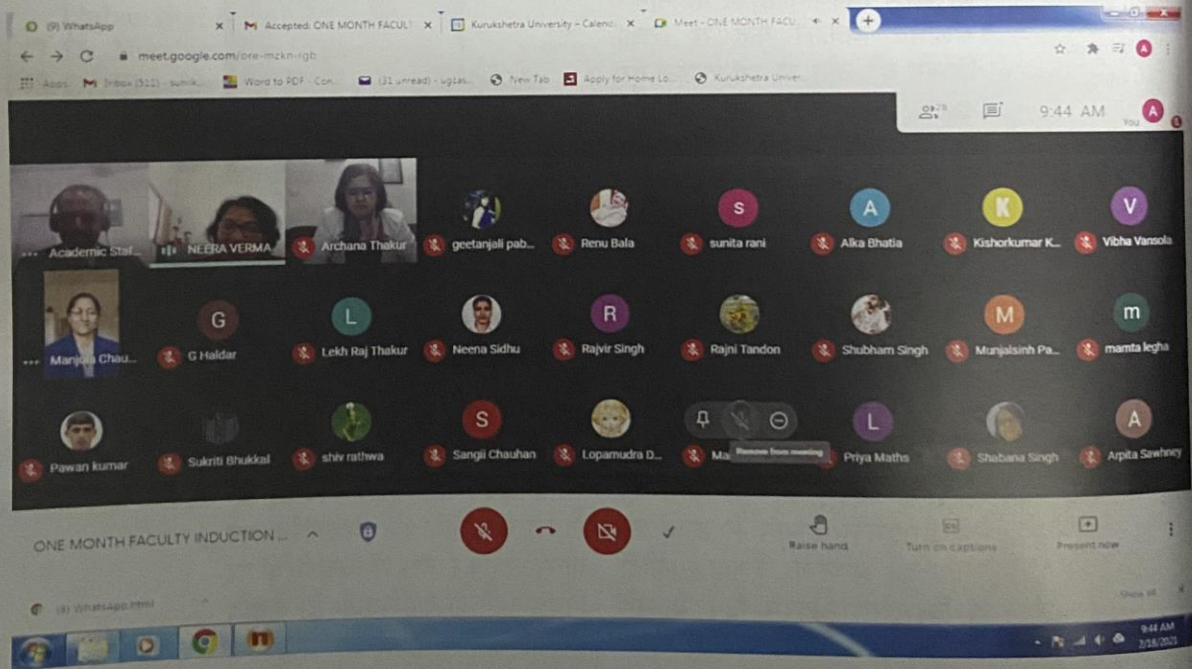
(9) WhatsApp | Accepted: ONE MONTH FACULT | Kurukshetra University – Calend | Meet – ONE MONTH FACU

meet.google.com/ore-mzkn-rgb

Apps | Inbox (512) - sumit | Word to PDF - Con | (31 unread) - uglas | New Tab | Apply for Home Lo | Kurukshetra Univer

28

9:44 AM

You

Academic Staf...
NEERA VERMA
Archana Thakur
geetanjali pab...
Renu Bala
S
sunita rani
A
Alka Bhatia
K
Kishorkumar K...
V
Vibha Vansola

Manjula Chau...
G
G Haldar
L
Lekh Raj Thakur
Neena Sidhu
R
Rajvir Singh
Rajni Tandon
Shubham Singh
M
Munjalsinh Pa...
m
mamta legha

Pawan kumar
Sukriti Bhukkal
shiv rathwa
S
Sangii Chauhan
Lopamudra D...
Ma
Remove from meeting
L
Priya Maths
Shabana Singh
A
Arpita Sawhney

ONE MONTH FACULTY INDUCTION ...

Raise hand
Turn on captions
Present now

(9) WhatsApp.html

Show all

9:44 AM
7/18/2021